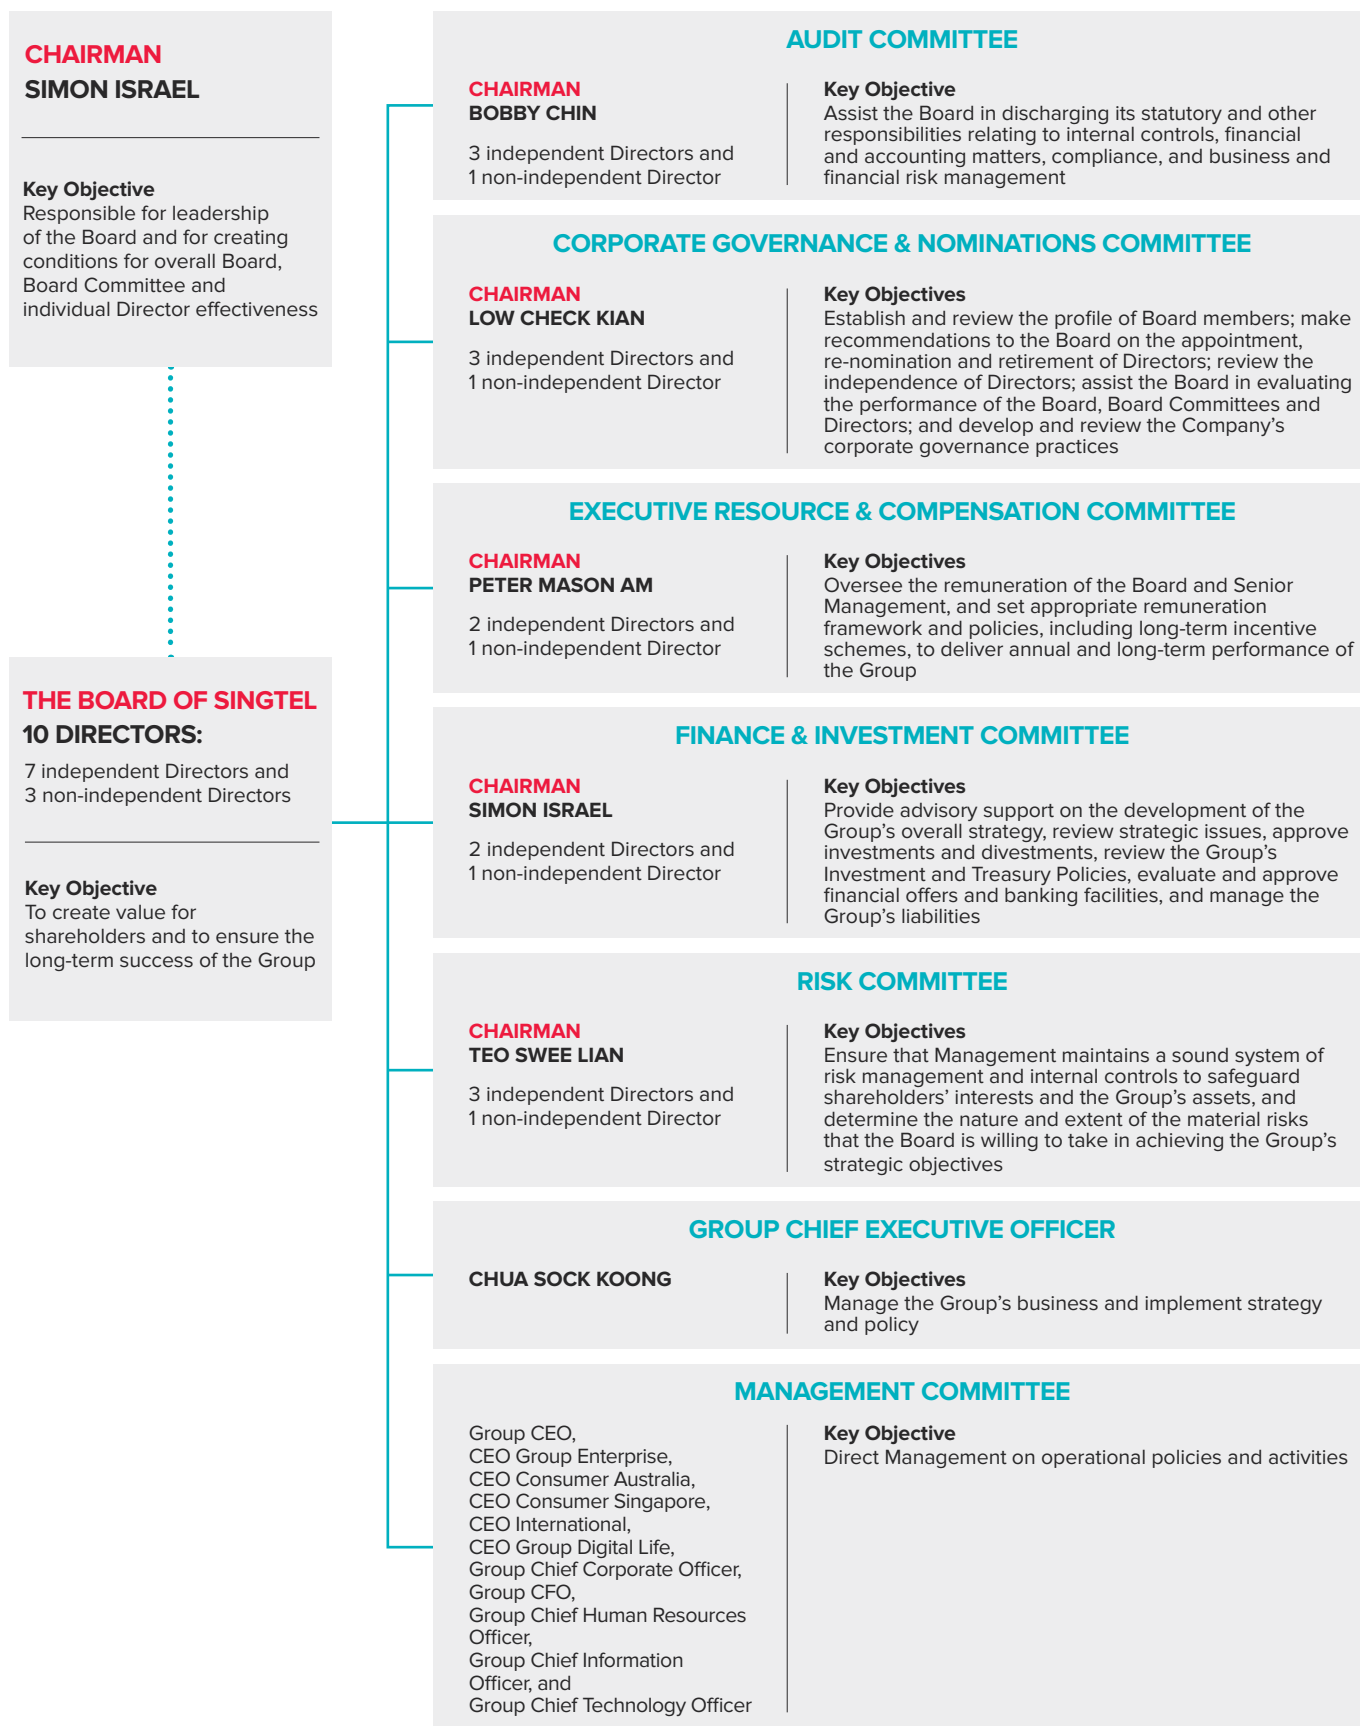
CHAIRMAN
SIMON ISRAEL

Key Objective
Responsible for leadership of the Board and for creating conditions for overall Board, Board Committee and individual Director effectiveness

THE BOARD OF SINGTEL
10 DIRECTORS:
7 independent Directors and 3 non-independent Directors

Key Objective
To create value for shareholders and to ensure the long-term success of the Group

AUDIT COMMITTEE

CHAIRMAN
BOBBY CHIN

3 independent Directors and 1 non-independent Director

Key Objective
Assist the Board in discharging its statutory and other responsibilities relating to internal controls, financial and accounting matters, compliance, and business and financial risk management

CORPORATE GOVERNANCE & NOMINATIONS COMMITTEE

CHAIRMAN
LOW CHECK KIAN

3 independent Directors and 1 non-independent Director

Key Objectives
Establish and review the profile of Board members; make recommendations to the Board on the appointment, re-nomination and retirement of Directors; review the independence of Directors; assist the Board in evaluating the performance of the Board, Board Committees and Directors; and develop and review the Company's corporate governance practices

EXECUTIVE RESOURCE & COMPENSATION COMMITTEE

CHAIRMAN
PETER MASON AM

2 independent Directors and 1 non-independent Director

Key Objectives
Oversee the remuneration of the Board and Senior Management, and set appropriate remuneration framework and policies, including long-term incentive schemes, to deliver annual and long-term performance of the Group

FINANCE & INVESTMENT COMMITTEE

CHAIRMAN
SIMON ISRAEL

2 independent Directors and 1 non-independent Director

Key Objectives
Provide advisory support on the development of the Group's overall strategy, review strategic issues, approve investments and divestments, review the Group's Investment and Treasury Policies, evaluate and approve financial offers and banking facilities, and manage the Group's liabilities

RISK COMMITTEE

CHAIRMAN
TEO SWEE LIAN

3 independent Directors and 1 non-independent Director

Key Objectives
Ensure that Management maintains a sound system of risk management and internal controls to safeguard shareholders' interests and the Group's assets, and determine the nature and extent of the material risks that the Board is willing to take in achieving the Group's strategic objectives

GROUP CHIEF EXECUTIVE OFFICER

CHUA SOCK KOONG

Key Objectives
Manage the Group's business and implement strategy and policy

MANAGEMENT COMMITTEE

Group CEO,
CEO Group Enterprise,
CEO Consumer Australia,
CEO Consumer Singapore,
CEO International,
CEO Group Digital Life,
Group Chief Corporate Officer,
Group CFO,
Group Chief Human Resources Officer,
Group Chief Information Officer, and
Group Chief Technology Officer

Key Objective
Direct Management on operational policies and activities